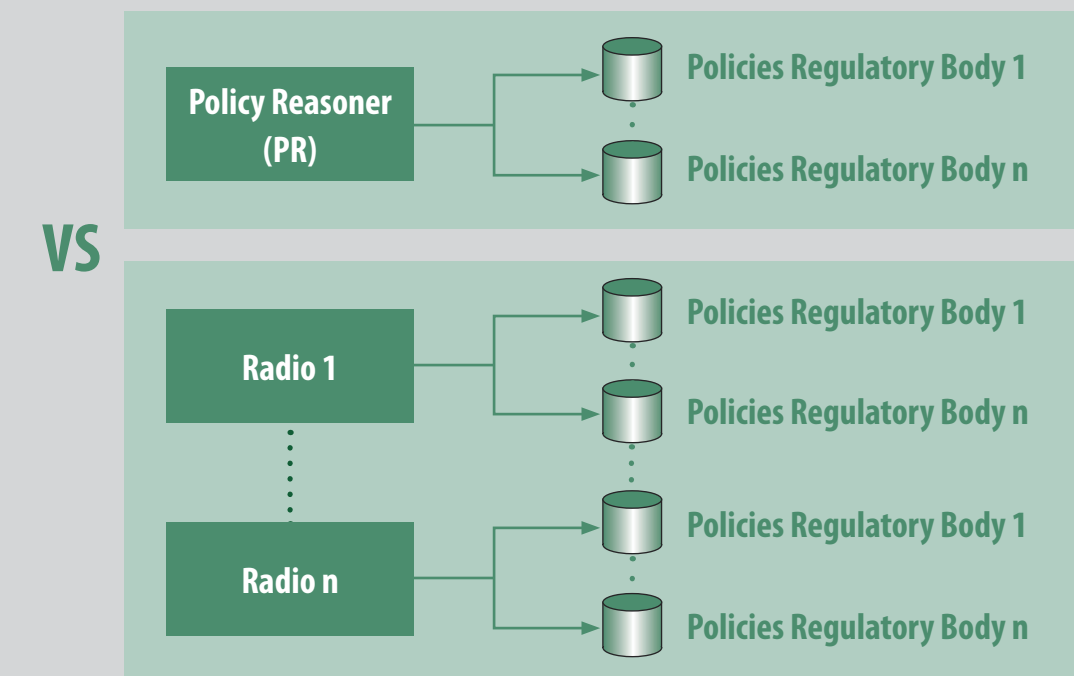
Policy Reasoner (PR)

Policies Regulatory Body 1

Policies Regulatory Body n

VS

Radio 1

Policies Regulatory Body 1

Policies Regulatory Body n

Radio n

Policies Regulatory Body 1

Policies Regulatory Body n